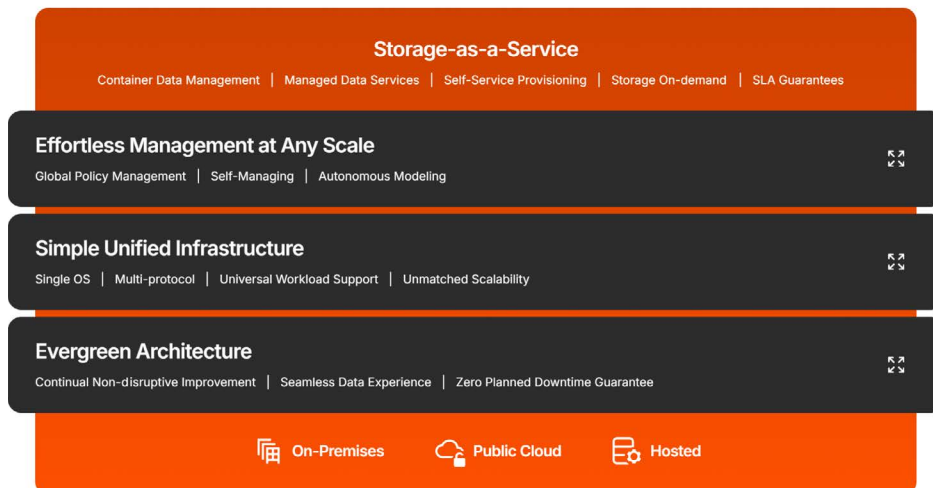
Storage-as-a-Service

Container Data Management | Managed Data Services | Self-Service Provisioning | Storage On-demand | SLA Guarantees

Effortless Management at Any Scale

Global Policy Management | Self-Managing | Autonomous Modeling

Simple Unified Infrastructure

Single OS | Multi-protocol | Universal Workload Support | Unmatched Scalability

Evergreen Architecture

Continual Non-disruptive Improvement | Seamless Data Experience | Zero Planned Downtime Guarantee

On-Premises Public Cloud Hosted